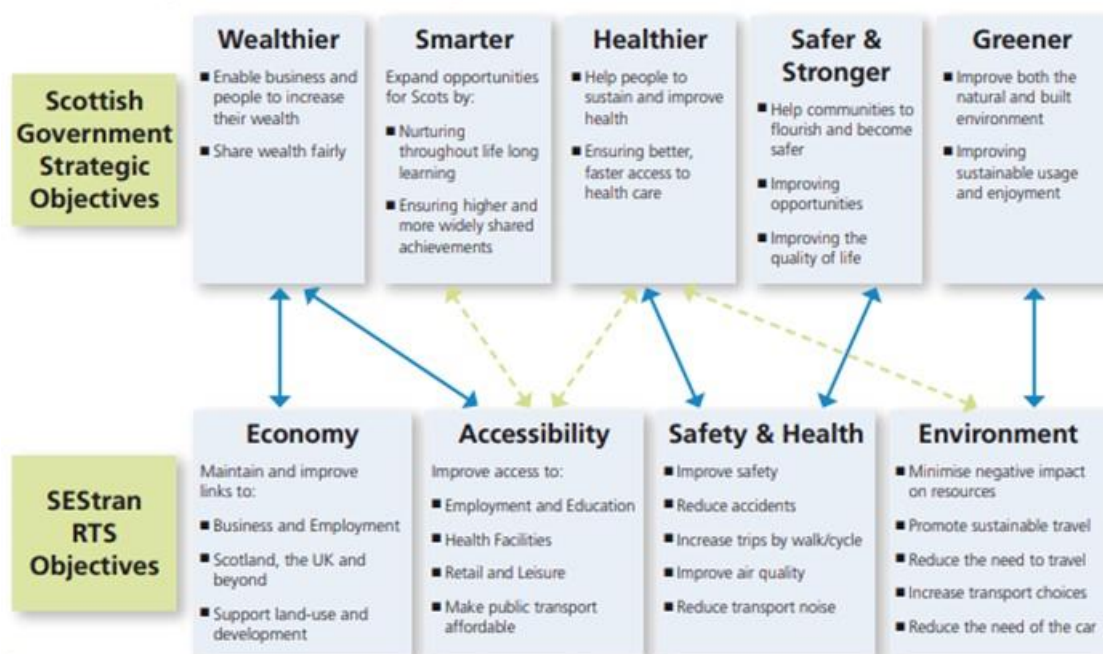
Scottish Government Strategic Objectives

Wealthier
■ Enable business and people to increase their wealth
■ Share wealth fairly

Smarter
Expand opportunities for Scots by:
■ Nurturing throughout life long learning
■ Ensuring higher and more widely shared achievements

Healthier
■ Help people to sustain and improve health
■ Ensuring better, faster access to health care

Safer & Stronger
■ Help communities to flourish and become safer
■ Improving opportunities
■ Improving the quality of life

Greener
■ Improve both the natural and built environment
■ Improving sustainable usage and enjoyment

SEStran RTS Objectives

Economy
Maintain and improve links to:
■ Business and Employment
■ Scotland, the UK and beyond
■ Support land-use and development

Accessibility
Improve access to:
■ Employment and Education
■ Health Facilities
■ Retail and Leisure
■ Make public transport affordable

Safety & Health
■ Improve safety
■ Reduce accidents
■ Increase trips by walk/cycle
■ Improve air quality
■ Reduce transport noise

Environment
■ Minimise negative impact on resources
■ Promote sustainable travel
■ Reduce the need to travel
■ Increase transport choices
■ Reduce the need of the car